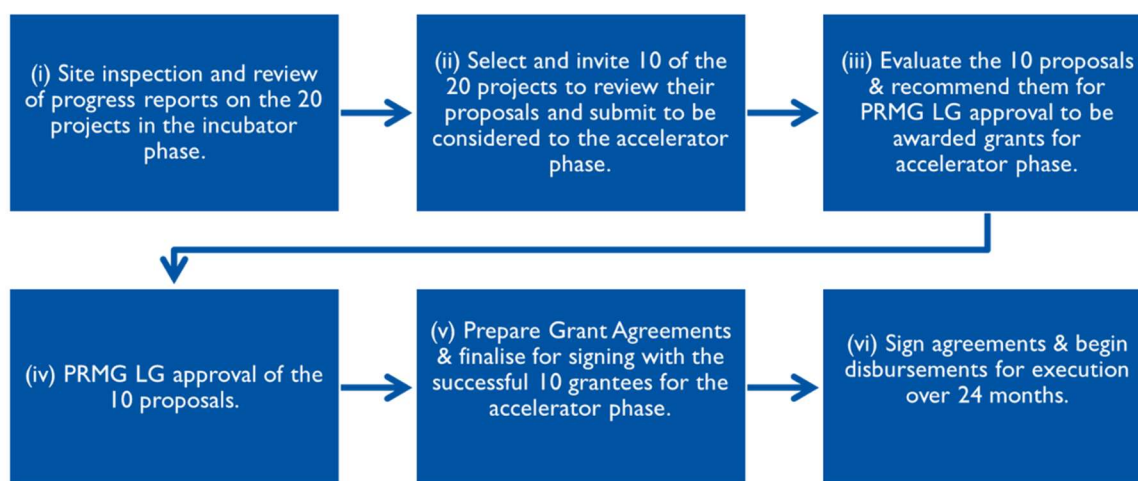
(i) Site inspection and review of progress reports on the 20 projects in the incubator phase.

(ii) Select and invite 10 of the 20 projects to review their proposals and submit to be considered to the accelerator phase.

(iii) Evaluate the 10 proposals & recommend them for PRMG LG approval to be awarded grants for accelerator phase.

(iv) PRMG LG approval of the 10 proposals.

(v) Prepare Grant Agreements & finalise for signing with the successful 10 grantees for the accelerator phase.

(vi) Sign agreements & begin disbursements for execution over 24 months.